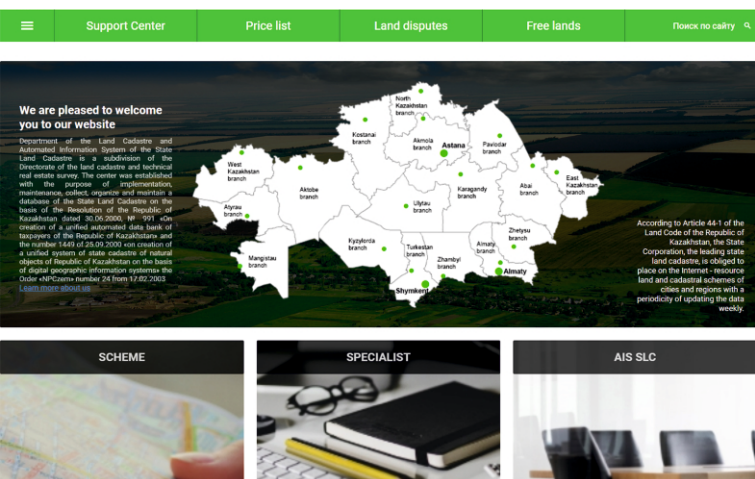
Support Center Price list Land disputes Free lands Поиск по сайту

We are pleased to welcome you to our website

Department of the Land Cadastre and Automated Information System of the State Land Cadastre is a subdivision of the Directorate of the land cadastre and technical real estate survey. The center was established with the purpose of implementation, maintenance, collect, organize and maintain a database of the State Land Cadastre on the basis of the Resolution of the Republic of Kazakhstan dated 30.06.2000, № 991 «On creation of a unified automated data bank of taxpayers of the Republic of Kazakhstan» and the number 1449 of 25.09.2000 «on creation of a unified system of state cadastre of natural objects of Republic of Kazakhstan on the basis of digital geographic information systems» the Order «NPCzem» number 24 from 17.02.2003

Learn more about us

North Kazakhstan branch
Kostanai branch
Akmola branch
Astana
Pavlodar branch
West Kazakhstan branch
Aktobe branch
Karagandy branch
Abai branch
East Kazakhstan branch
Atyrau branch
Ulytau branch
Mangistau branch
Kyzylorda branch
Turkestan branch
Zhambyl branch
Almaty branch
Zhetysu branch
Almaty
Shymkent

According to Article 44-1 of the Land Code of the Republic of Kazakhstan, the State Corporation, the leading state land cadastre, is obliged to place on the Internet - resource land and cadastral schemes of cities and regions with a periodicity of updating the data weekly.

SCHEME

SPECIALIST

AIS SLC